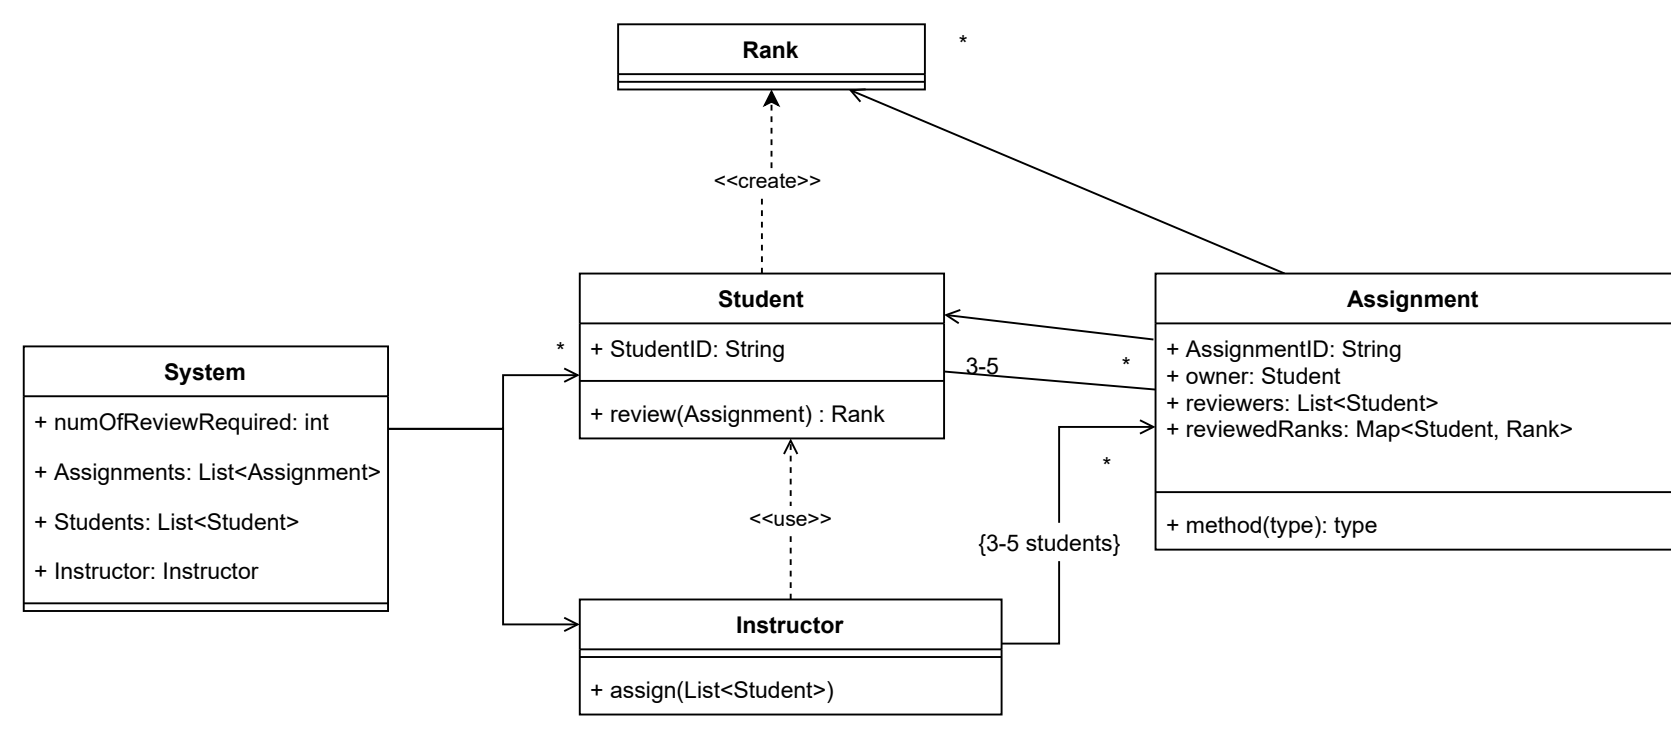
Rank

*

<<create>>

Student

+ StudentID: String

+ review(Assignment) : Rank

Assignment

+ AssignmentID: String
+ owner: Student
+ reviewers: List<Student>
+ reviewedRanks: Map<Student, Rank>

+ method(type): type

System

+ numOfReviewRequired: int

+ Assignments: List<Assignment>

+ Students: List<Student>

+ Instructor: Instructor

*

3-5

*

*

<<use>>

{3-5 students}

Instructor

+ assign(List<Student>)